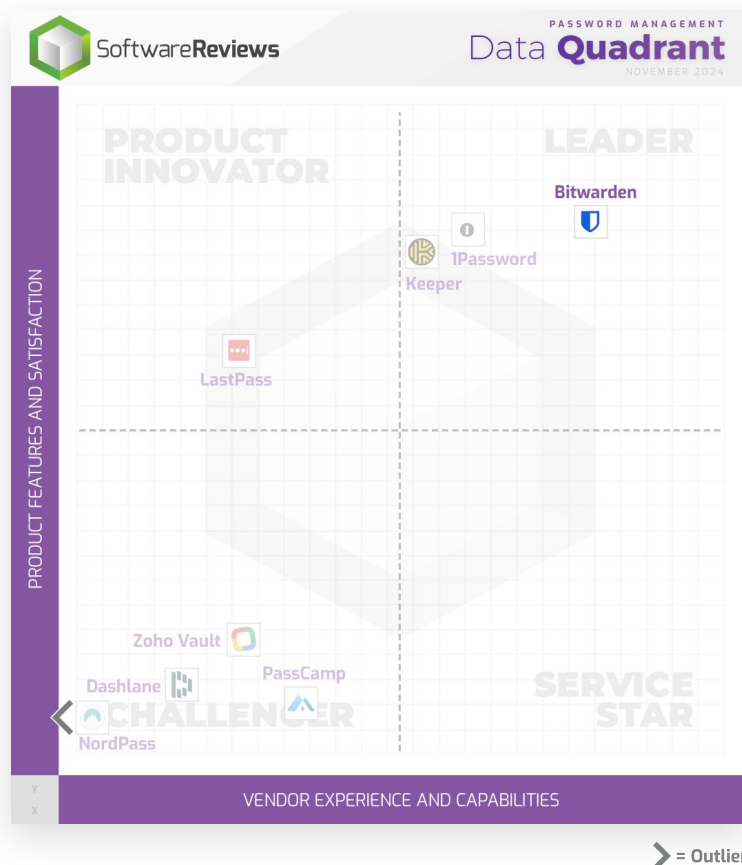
SoftwareReviews

PASSWORD MANAGEMENT
Data Quadrant
NOVEMBER 2024

PRODUCT INNOVATOR

LEADER

Bitwarden

1Password

Keeper

LastPass

PRODUCT FEATURES AND SATISFACTION

Zoho Vault

PassCamp

Dashlane

CHALLENGER

SERVICE STAR

NordPass

Y
X

VENDOR EXPERIENCE AND CAPABILITIES

= Outlie